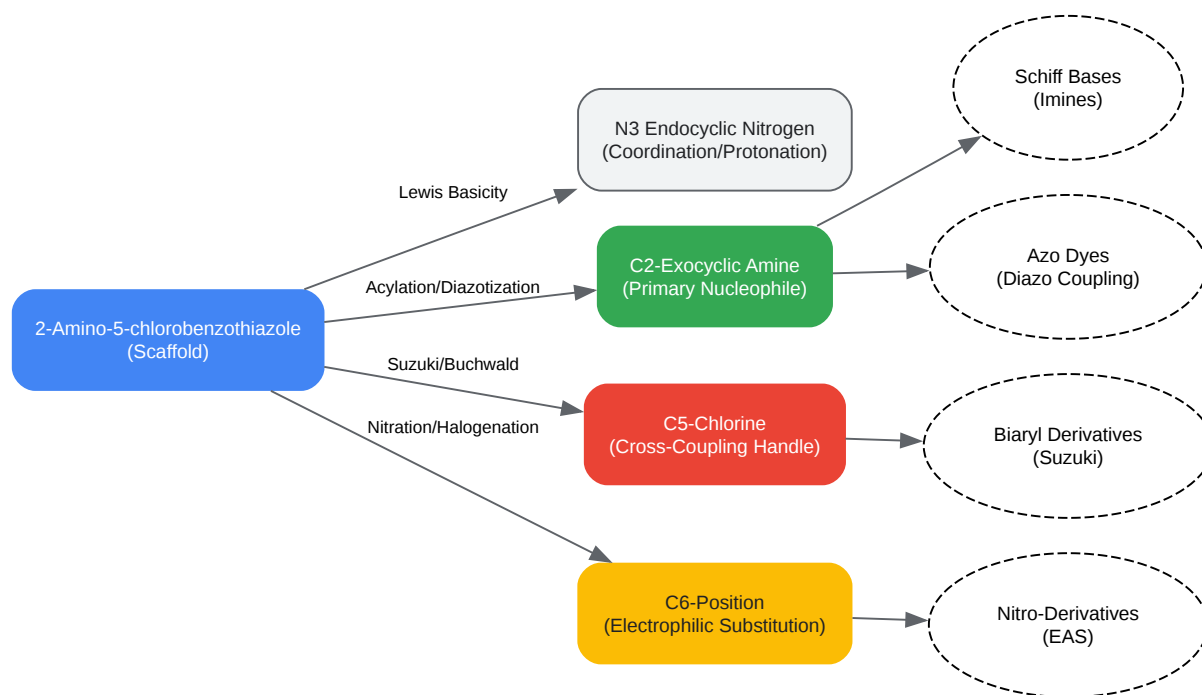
2-Amino-5-chlorobenzothiazole
(Scaffold)

Lewis Basicity

N3 Endocyclic Nitrogen
(Coordination/Protonation)

Acylation/Diazotization

C2-Exocyclic Amine
(Primary Nucleophile)

Suzuki/Buchwald

C5-Chlorine
(Cross-Coupling Handle)

Nitration/Halogenation

C6-Position
(Electrophilic Substitution)

Schiff Bases
(Imines)

Azo Dyes
(Diazo Coupling)

Biaryl Derivatives
(Suzuki)

Nitro-Derivatives
(EAS)